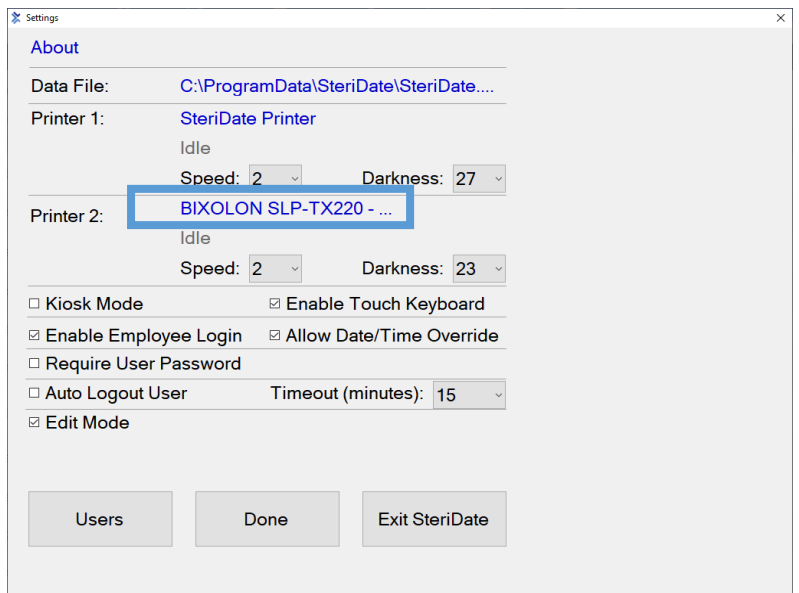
Settings

×

About

Data File: C:\ProgramData\SteriDate\SteriDate....

Printer 1: SteriDate Printer

Idle

Speed: 2 Darkness: 27

Printer 2: BIXOLON SLP-TX220 - ...

Idle

Speed: 2 Darkness: 23

☐ Kiosk Mode ☑ Enable Touch Keyboard

☑ Enable Employee Login ☑ Allow Date/Time Override

☐ Require User Password

☐ Auto Logout User Timeout (minutes): 15

☑ Edit Mode

Users

Done

Exit SteriDate